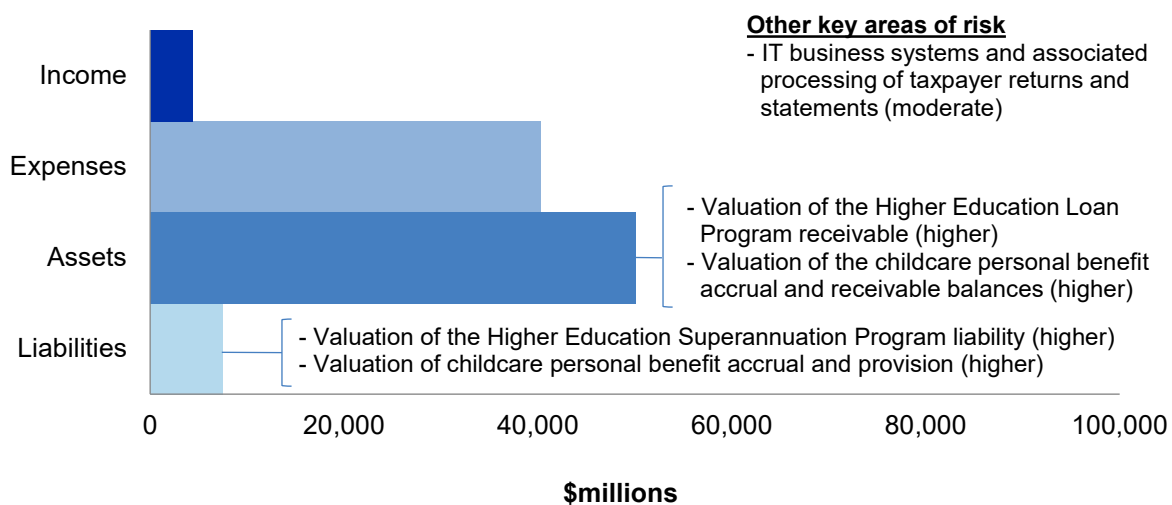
Other key areas of risk
- IT business systems and associated processing of taxpayer returns and statements (moderate)

Income

Expenses

Assets

- Valuation of the Higher Education Loan Program receivable (higher)
- Valuation of the childcare personal benefit accrual and receivable balances (higher)

Liabilities

- Valuation of the Higher Education Superannuation Program liability (higher)
- Valuation of childcare personal benefit accrual and provision (higher)

0 20,000 40,000 60,000 80,000 100,000

$millions